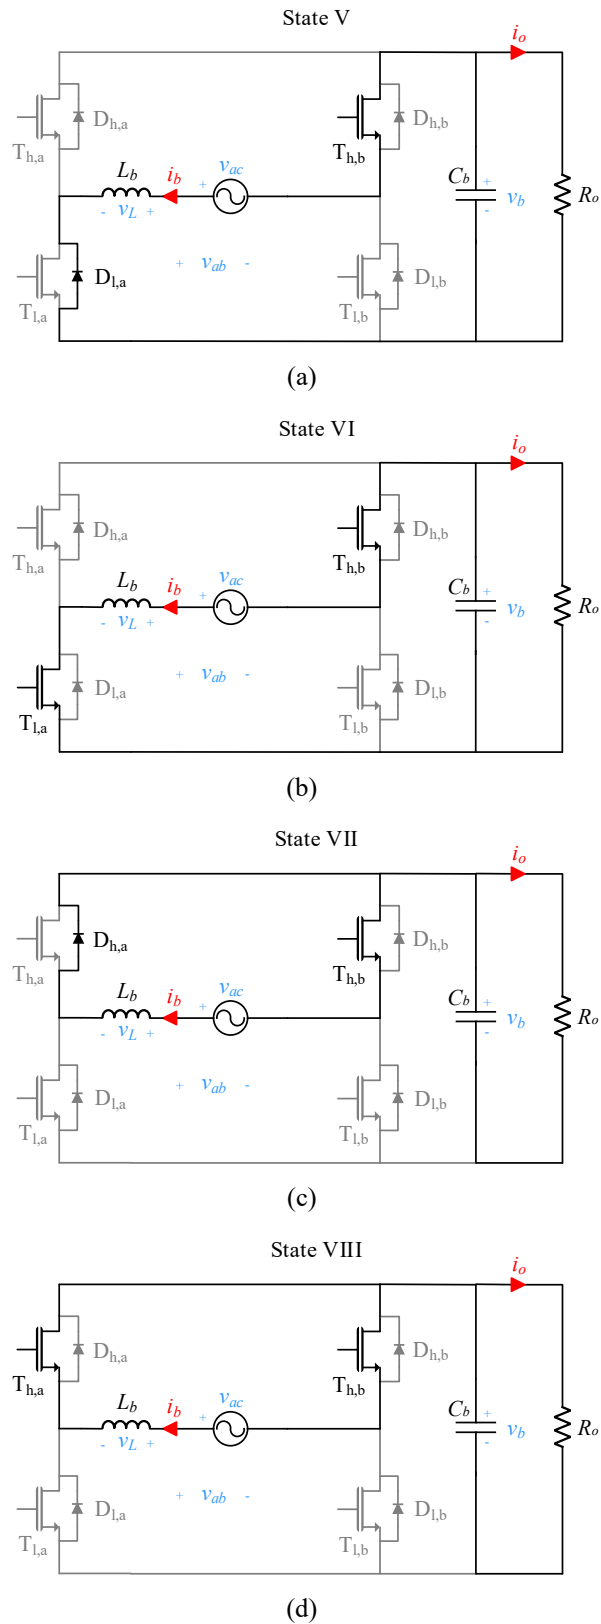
State V

$i_o$

$D_{h,a}$ $D_{h,b}$ $T_{h,a}$ $T_{h,b}$ $L_b$ $i_b$ $v_{ac}$ + $C_b$ + $v_b$ - $R_o$ - $v_L$ + $D_{l,a}$ + $v_{ab}$ - $D_{l,b}$ $T_{l,a}$ $T_{l,b}$

(a)

State VI

$i_o$

$D_{h,a}$ $D_{h,b}$ $T_{h,a}$ $T_{h,b}$ $L_b$ $i_b$ $v_{ac}$ + $C_b$ + $v_b$ - $R_o$ - $v_L$ + $D_{l,a}$ + $v_{ab}$ - $D_{l,b}$ $T_{l,a}$ $T_{l,b}$

(b)

State VII

$i_o$

$D_{h,a}$ $D_{h,b}$ $T_{h,a}$ $T_{h,b}$ $L_b$ $i_b$ $v_{ac}$ + $C_b$ + $v_b$ - $R_o$ - $v_L$ + $D_{l,a}$ + $v_{ab}$ - $D_{l,b}$ $T_{l,a}$ $T_{l,b}$

(c)

State VIII

$i_o$

$D_{h,a}$ $D_{h,b}$ $T_{h,a}$ $T_{h,b}$ $L_b$ $i_b$ $v_{ac}$ + $C_b$ + $v_b$ - $R_o$ - $v_L$ + $D_{l,a}$ + $v_{ab}$ - $D_{l,b}$ $T_{l,a}$ $T_{l,b}$

(d)